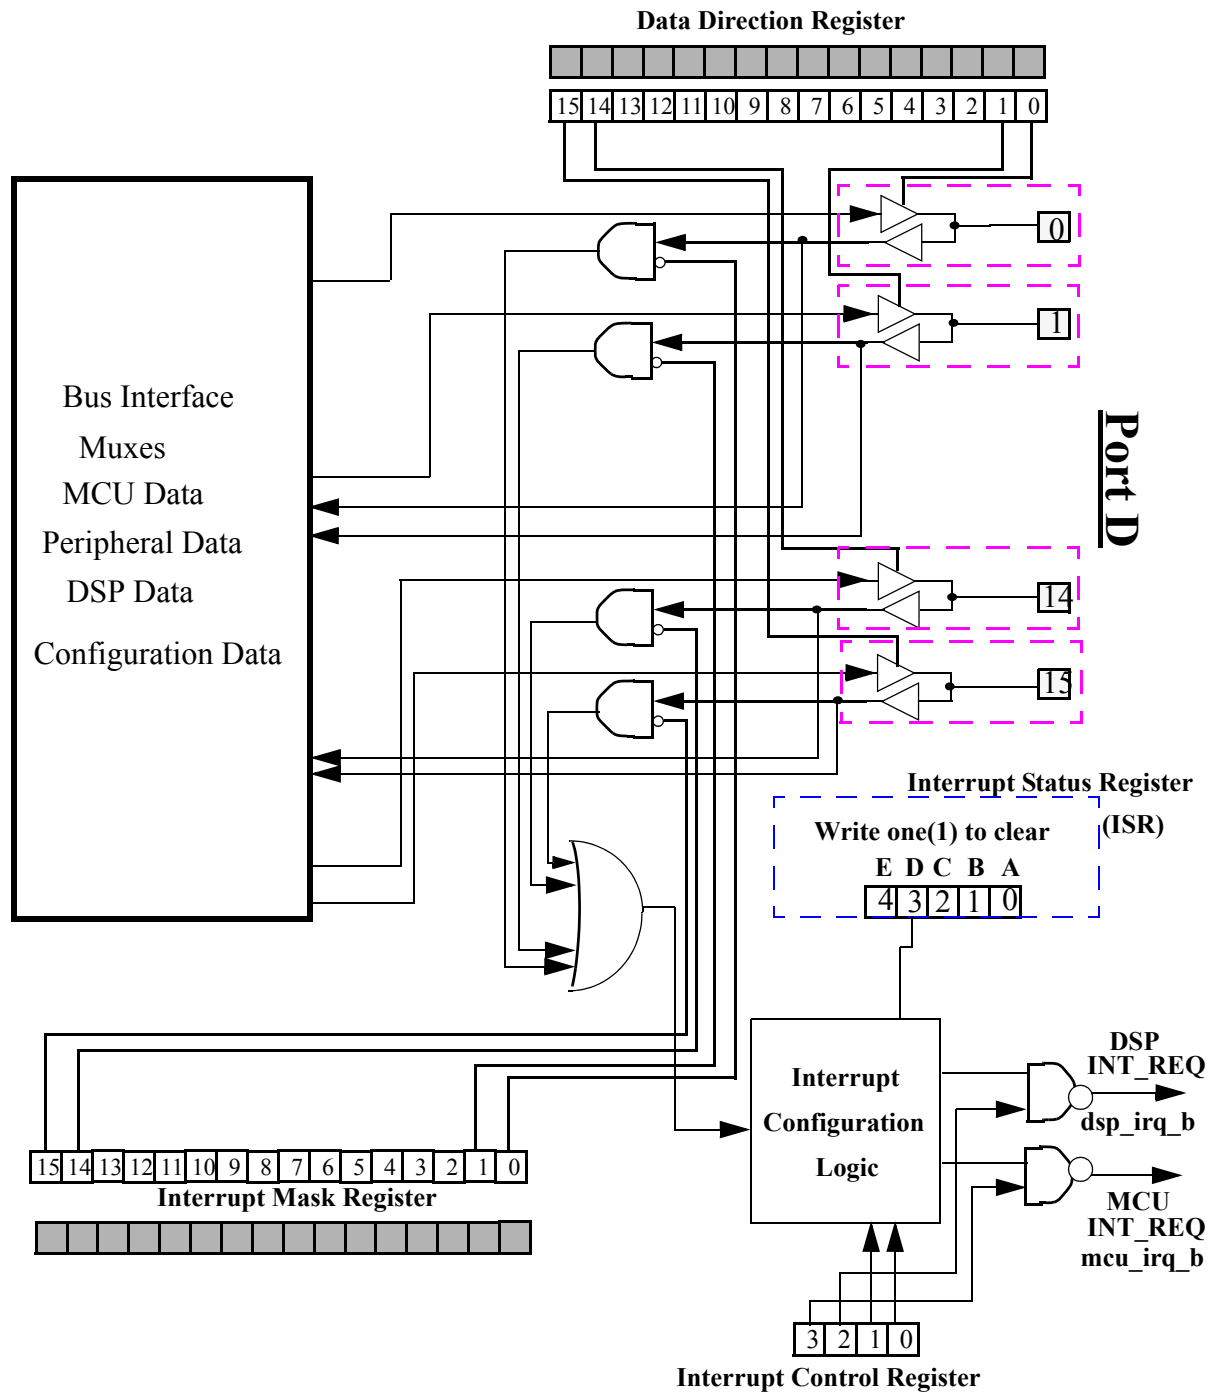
Data Direction Register

15 14 13 12 11 10 9 8 7 6 5 4 3 2 1 0

0

1

Bus Interface
Muxes
MCU Data
Peripheral Data
DSP Data
Configuration Data

Port D

14

15

Interrupt Status Register
(ISR)
Write one(1) to clear
E D C B A
4 3 2 1 0

DSP
INT_REQ
dsp_irq_b

Interrupt
Configuration
Logic

MCU
INT_REQ
mcu_irq_b

15 14 13 12 11 10 9 8 7 6 5 4 3 2 1 0
Interrupt Mask Register

3 2 1 0
Interrupt Control Register